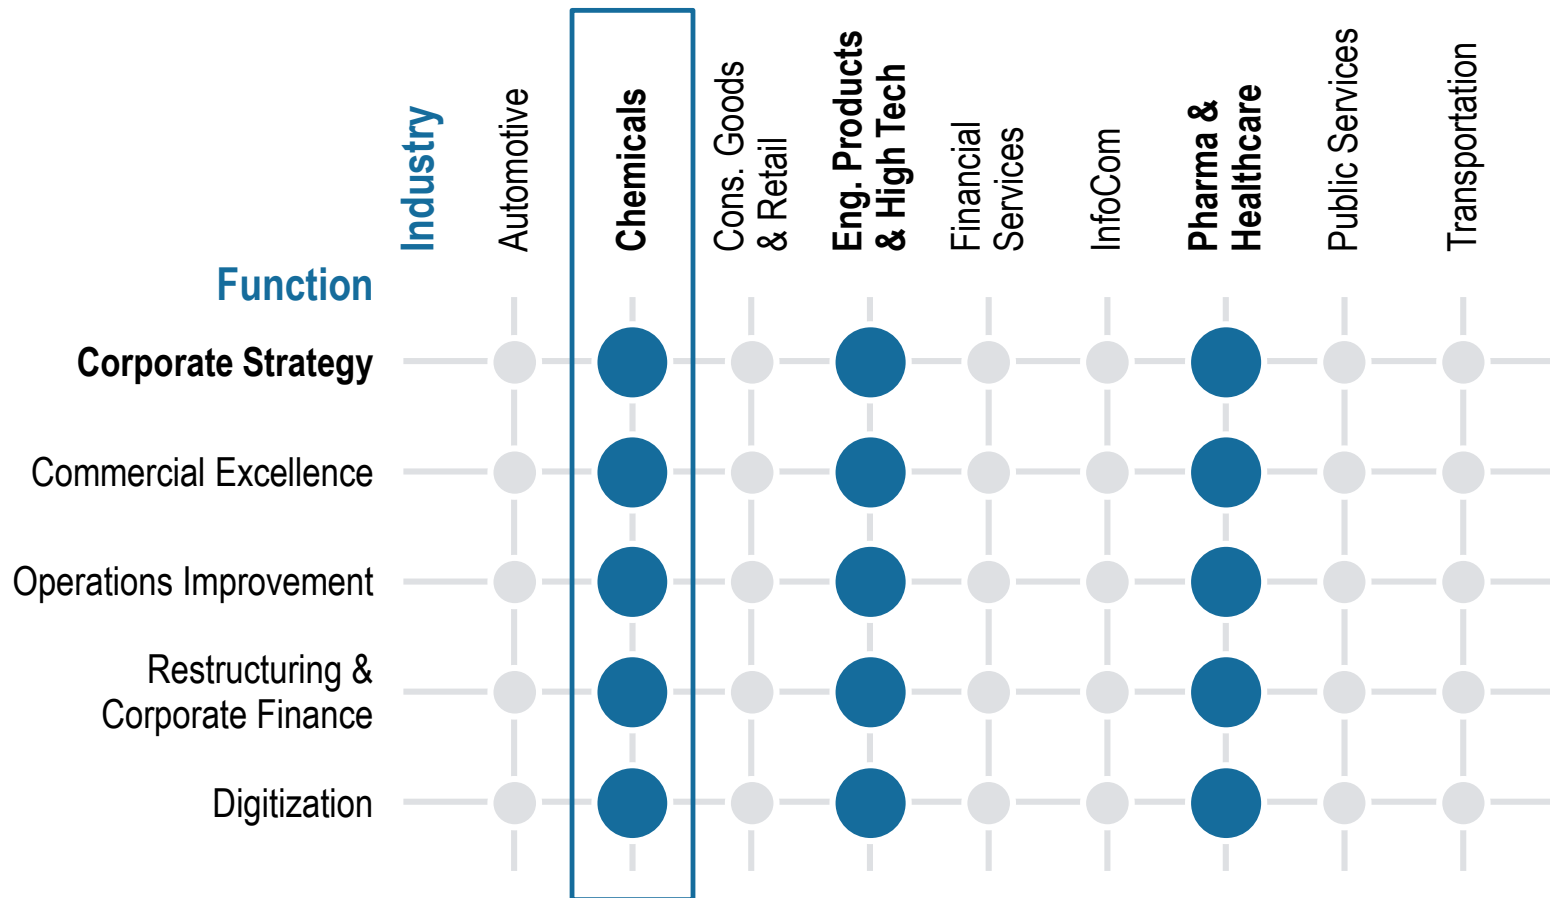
Industry
Automotive
Chemicals
Cons. Goods & Retail
Eng. Products & High Tech
Financial Services
InfoCom
Pharma & Healthcare
Public Services
Transportation

Function
Corporate Strategy
Commercial Excellence
Operations Improvement
Restructuring & Corporate Finance
Digitization